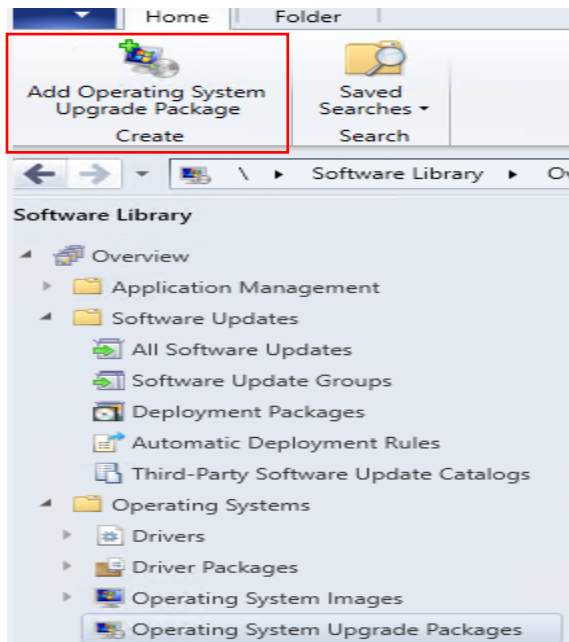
Home Folder

Add Operating System Upgrade Package
Create

Saved Searches
Search

\ ▸ Software Library ▸ Ov

Software Library

Overview
Application Management
Software Updates
All Software Updates
Software Update Groups
Deployment Packages
Automatic Deployment Rules
Third-Party Software Update Catalogs
Operating Systems
Drivers
Driver Packages
Operating System Images
Operating System Upgrade Packages